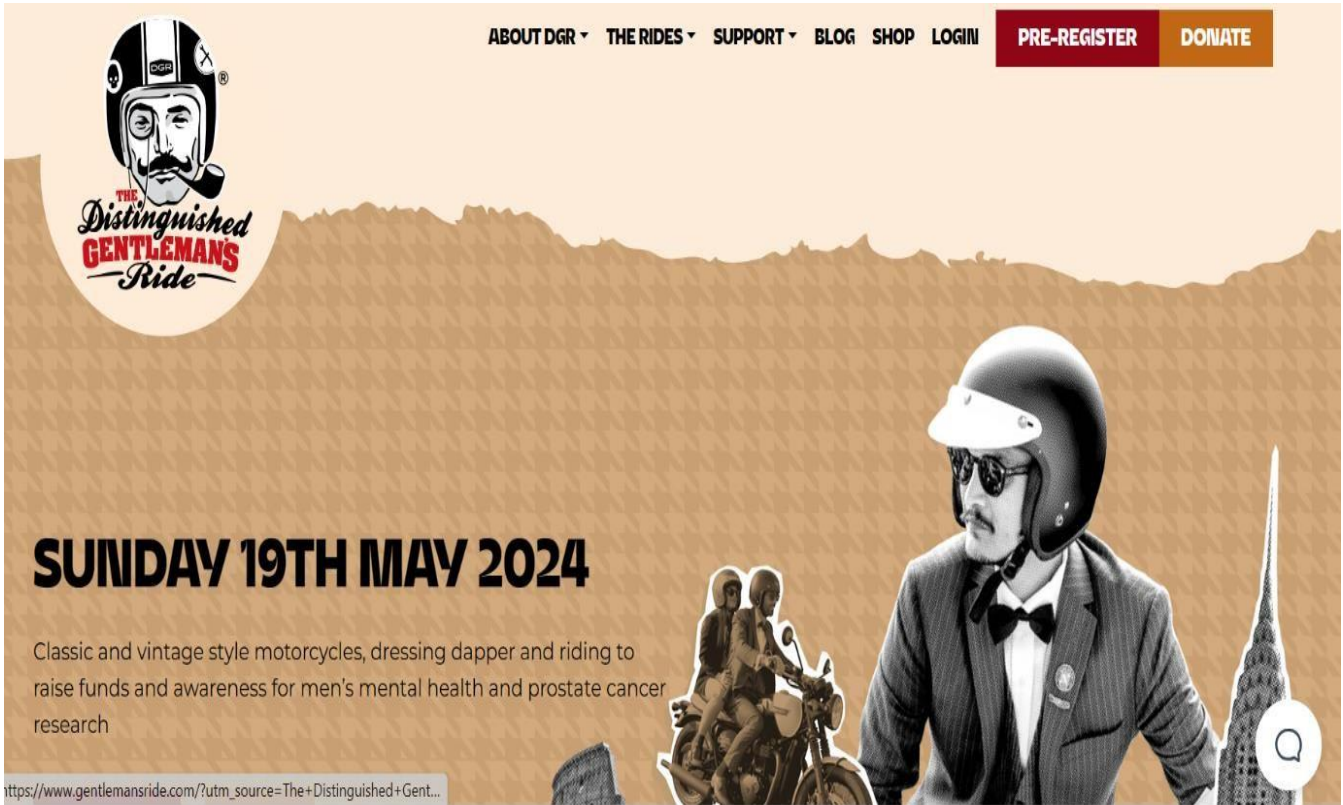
DGR

®

THE Distinguished GENTLEMAN'S Ride

ABOUT DGR ▾ THE RIDES ▾ SUPPORT ▾ BLOG SHOP LOGIN PRE-REGISTER DONATE

SUNDAY 19TH MAY 2024

Classic and vintage style motorcycles, dressing dapper and riding to raise funds and awareness for men's mental health and prostate cancer research

https://www.gentlemansride.com/?utm_source=The+Distinguished+Gent...